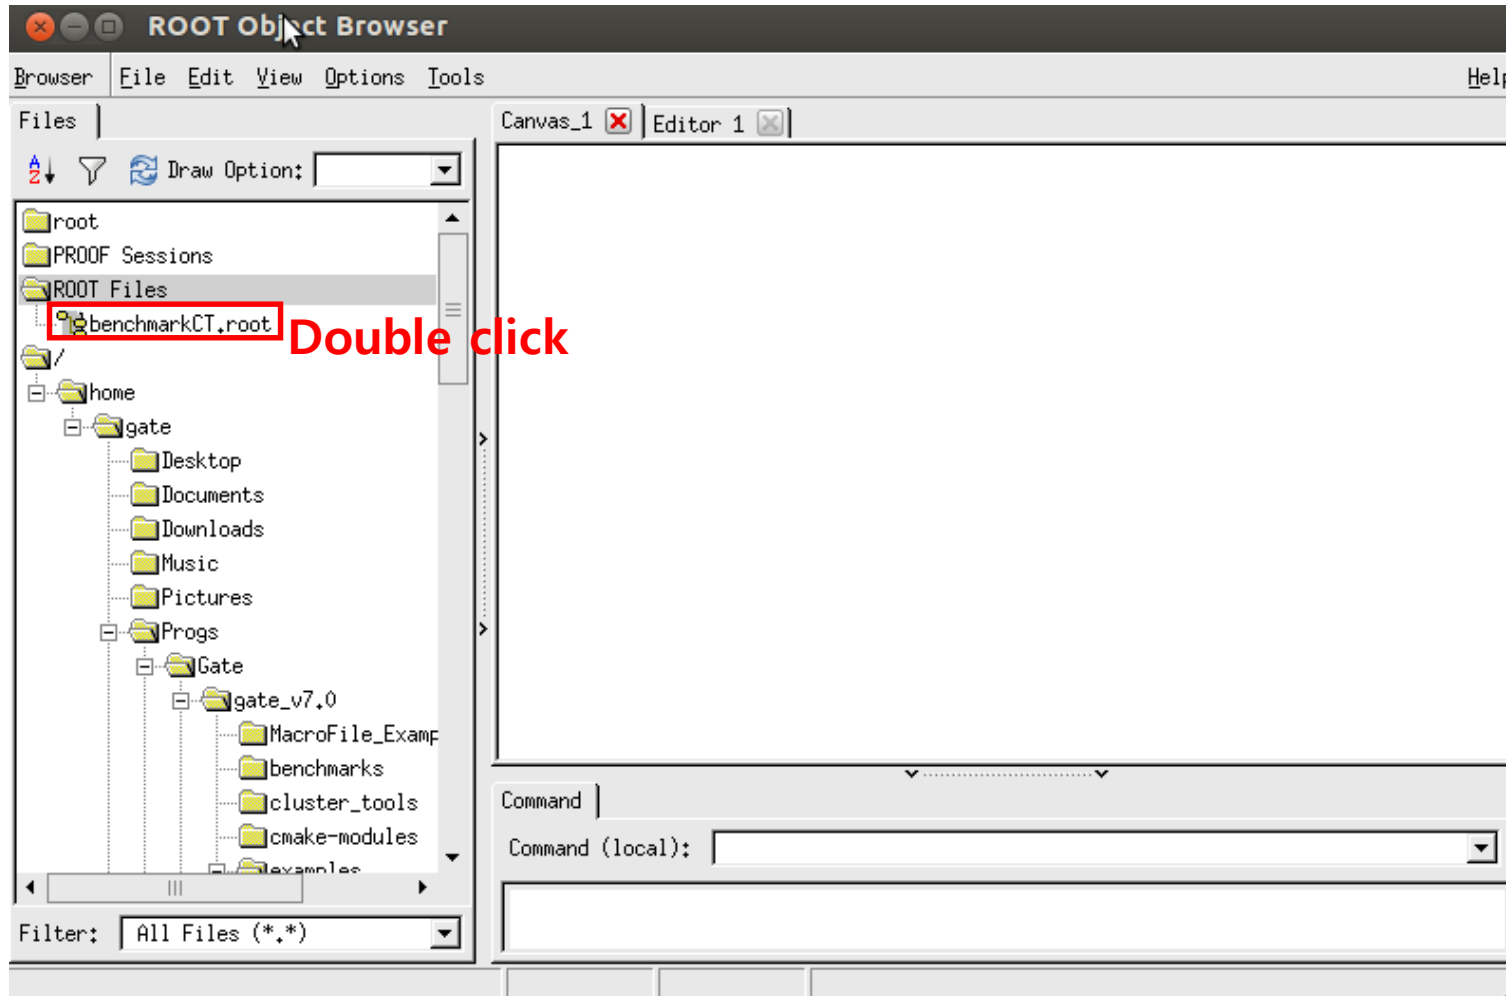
ROOT Object Browser

Browser File Edit View Options Tools Help

Files

Draw Option:

root
PROOF Sessions
ROOT Files
benchmarkCT.root
Double click
/
home
gate
Desktop
Documents
Downloads
Music
Pictures
Progs
Gate
gate_v7.0
MacroFile_Examp
benchmarks
cluster_tools
cmake-modules
examples

Filter: All Files (*.*)

Canvas_1 Editor 1

Command

Command (local):